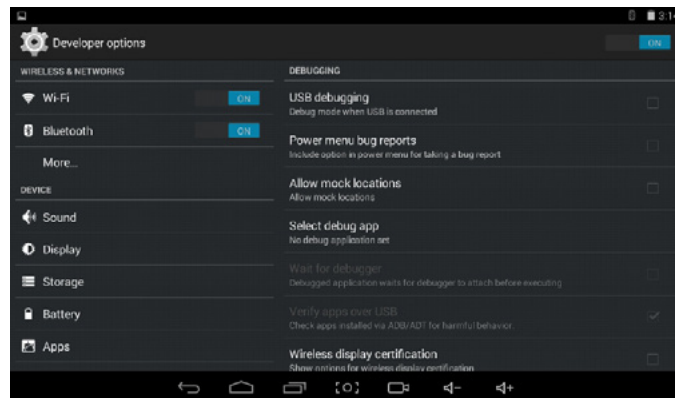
3:1

Developer options

ON

WIRELESS & NETWORKS

Wi-Fi

ON

Bluetooth

ON

More...

DEVICE

Sound

Display

Storage

Battery

Apps

DEBUGGING

USB debugging
Debug mode when USB is connected

Power menu bug reports
Include option in power menu for taking a bug report

Allow mock locations
Allow mock locations

Select debug app
No debug application set

Wait for debugger
Debugged application waits for debugger to attach before executing

Verify apps over USB
Check apps installed via ADB/ADT for harmful behavior

Wireless display certification
Show options for wireless display certification